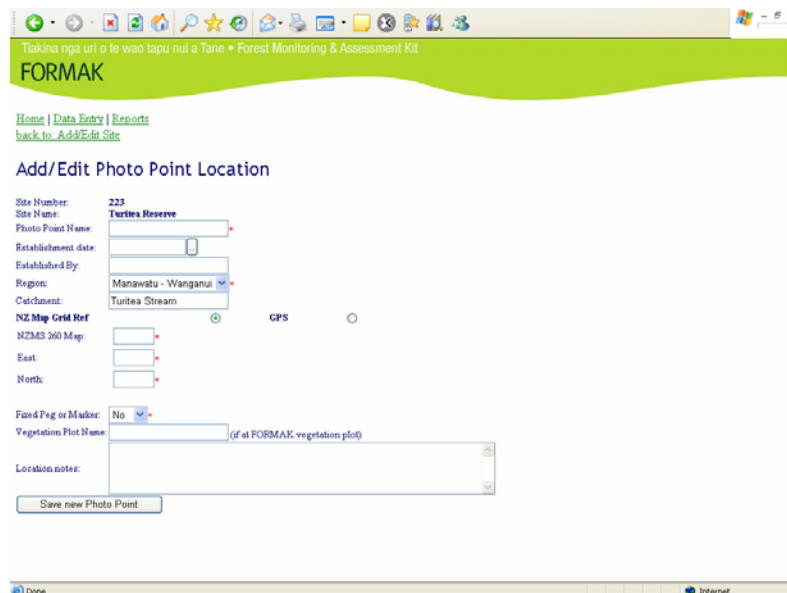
Tiakina nga uri o te wao tapu nui a Tane • Forest Monitoring & Assessment Kit

FORMAK

Home | Data Entry | Reports
back to: Add/Edit Site

Add/Edit Photo Point Location

Site Number: 223
Site Name: Turitea Reserve
Photo Point Name: *
Establishment date:
Established By:
Region: Manawatu - Wanganui *
Catchment: Turitea Stream
NZ Map Grid Ref GPS
NZMS 260 Map: *
East: *
North: *

Fixed Peg or Marker: No *
Vegetation Plot Name: (if at FORMAK vegetation plot)
Location notes:

Save new Photo Point

Done
Internet